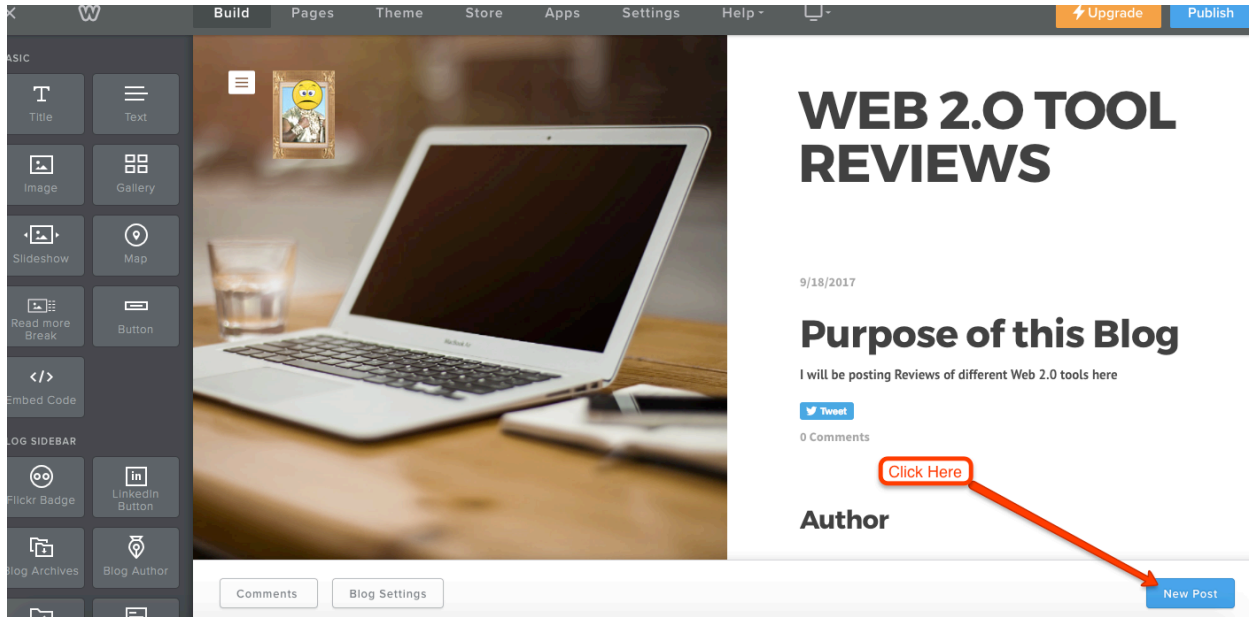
Build Pages Theme Store Apps Settings Help Upgrade Publish

ASIC

Title
Text
Image
Gallery
Slideshow
Map
Read more Break
Button
Embed Code

LOG SIDEBAR

Flickr Badge
LinkedIn Button
Blog Archives
Blog Author

WEB 2.0 TOOL REVIEWS

9/18/2017

Purpose of this Blog

I will be posting Reviews of different Web 2.0 tools here

Tweet

0 Comments

Click Here

Author

Comments
Blog Settings
New Post